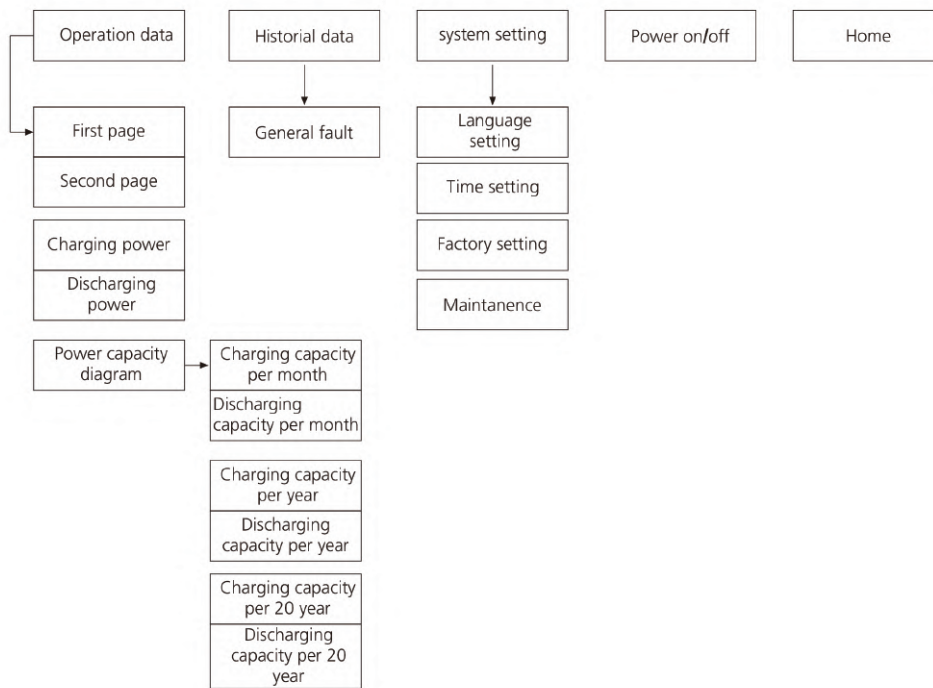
Operation data

Historial data

system setting

Power on/off

Home

First page

Second page

General fault

Language setting

Time setting

Factory setting

Maintanence

Charging power

Discharging power

Power capacity diagram

Charging capacity per month

Discharging capacity per month

Charging capacity per year

Discharging capacity per year

Charging capacity per 20 year

Discharging capacity per 20 year